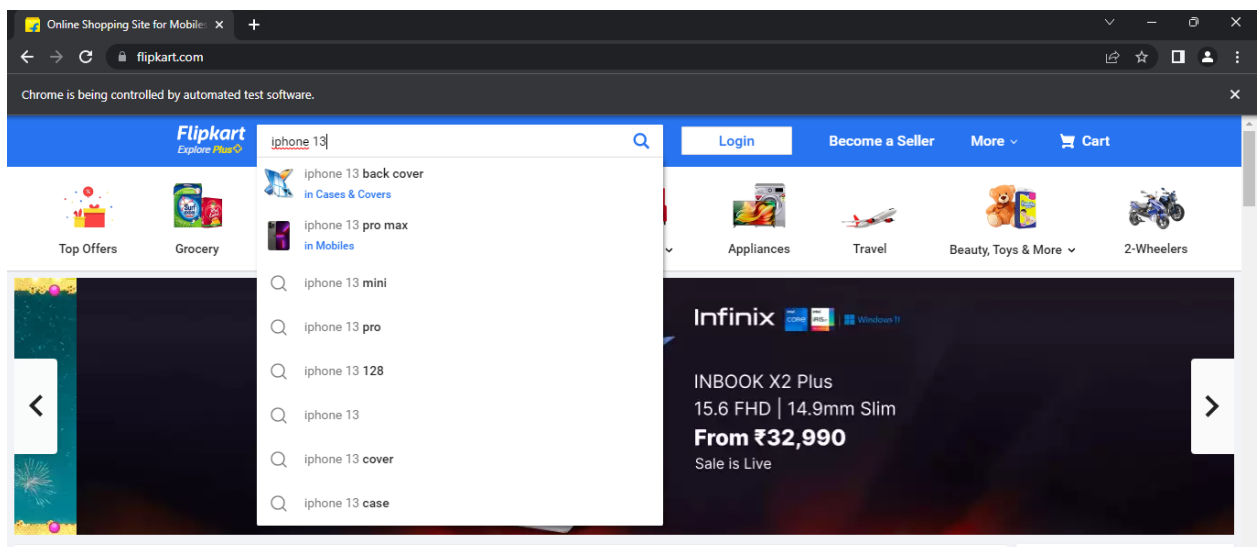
Online Shopping Site for Mobile

flipkart.com

Chrome is being controlled by automated test software.

Flipkart
Explore Plus

iphone 13

Login

Become a Seller

More

Cart

iphone 13 back cover
in Cases & Covers

iphone 13 pro max
in Mobiles

iphone 13 mini

iphone 13 pro

iphone 13 128

iphone 13

iphone 13 cover

iphone 13 case

Top Offers

Grocery

Appliances

Travel

Beauty, Toys & More

2-Wheelers

Infinix

Windows 11

INBOOK X2 Plus
15.6 FHD | 14.9mm Slim
From ₹32,990
Sale is Live